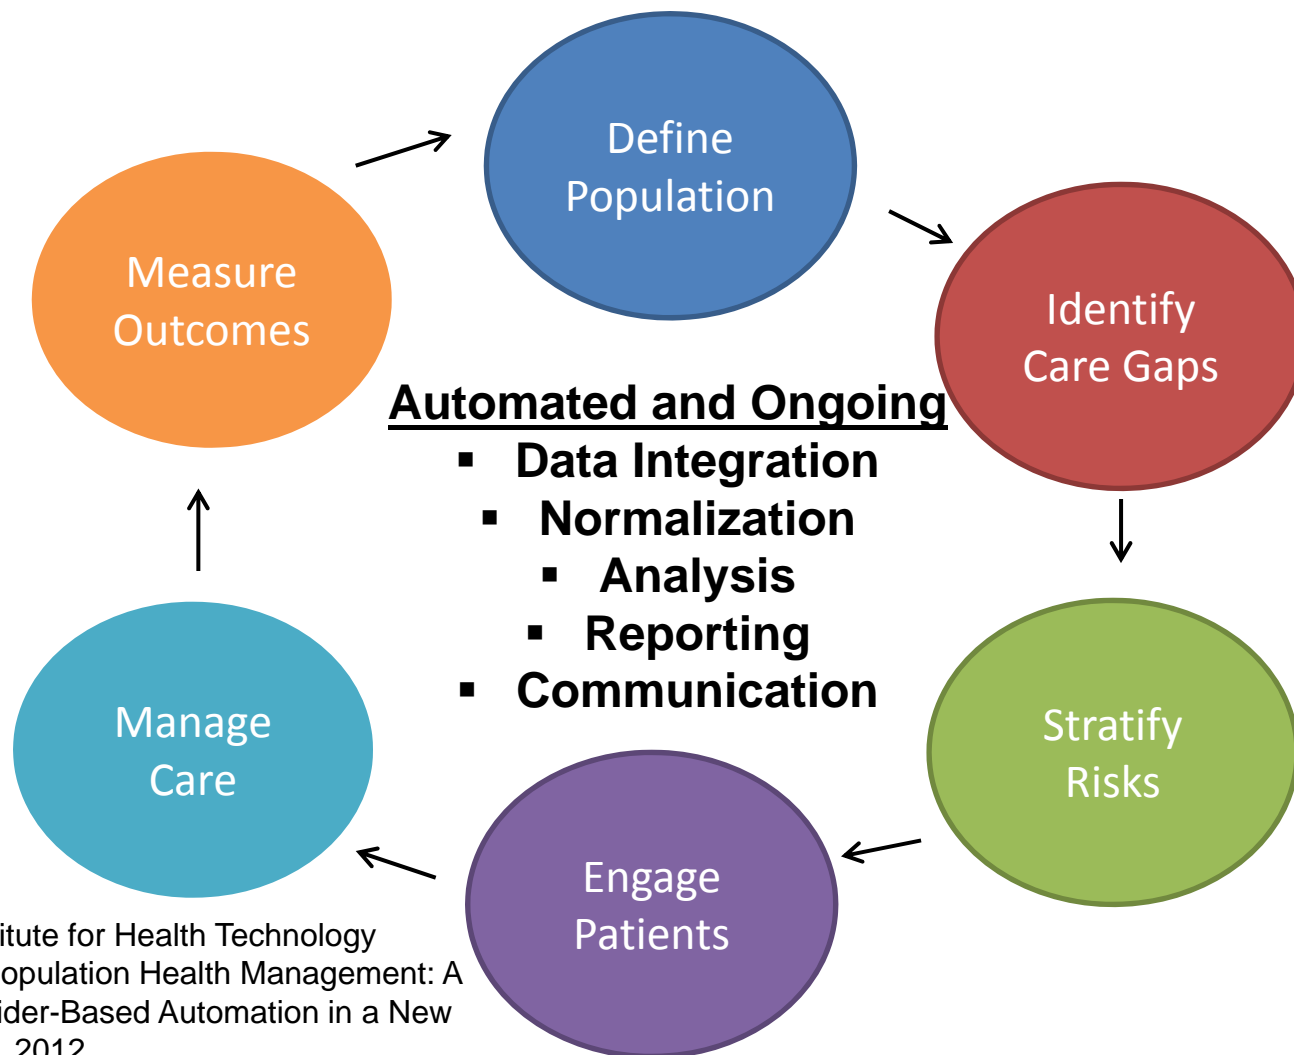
Define Population

Identify Care Gaps

Stratify Risks

Engage Patients

Manage Care

Measure Outcomes

Automated and Ongoing
- Data Integration
- Normalization
- Analysis
- Reporting
- Communication

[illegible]itute for Health Technology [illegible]opulation Health Management: A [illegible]ider-Based Automation in a New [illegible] 2012